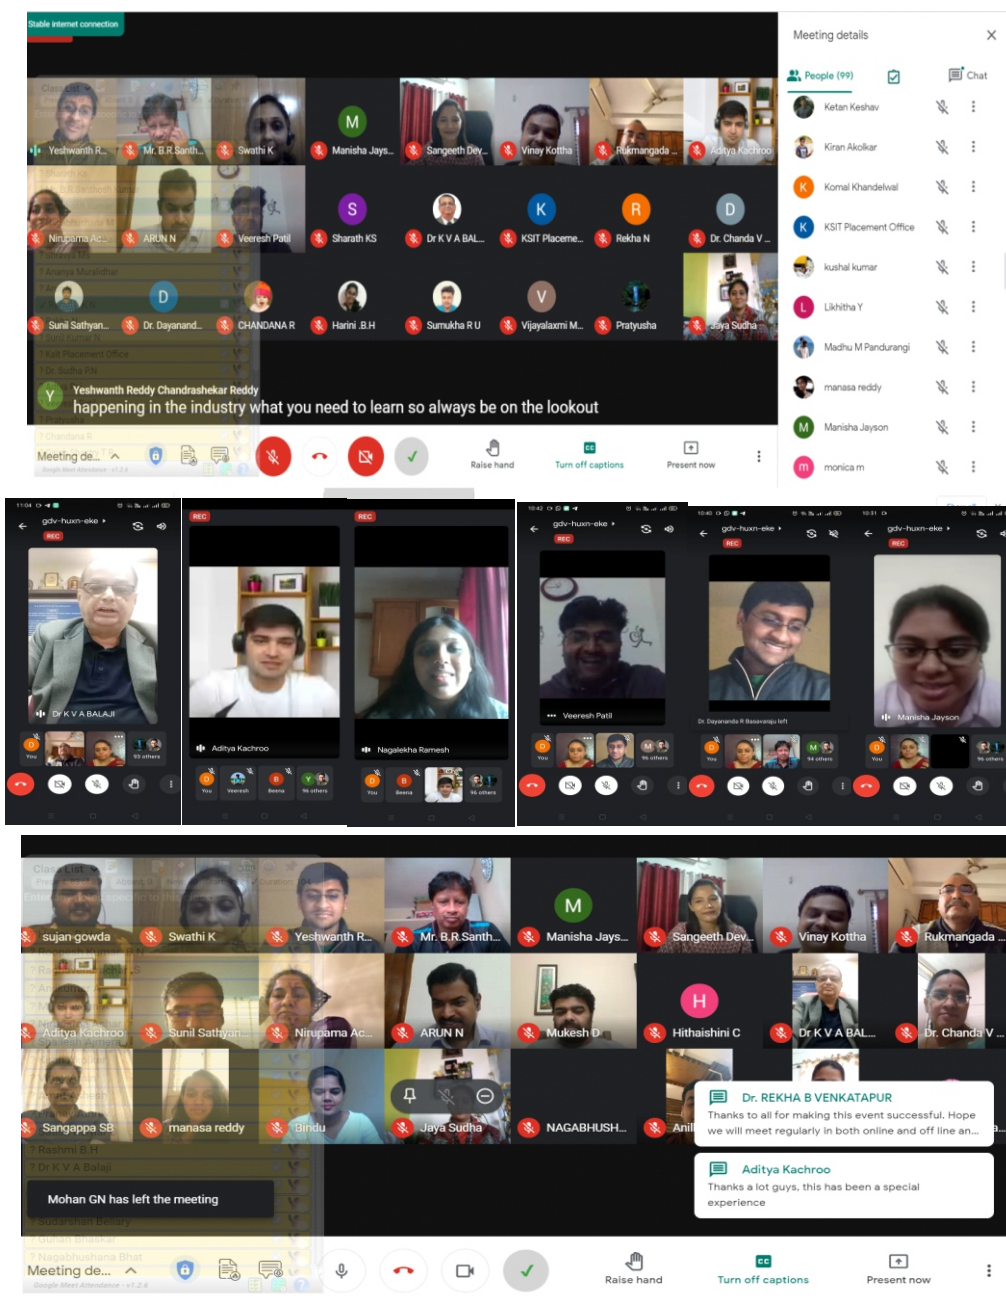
Stable internet connection

Yeshwanth R... Mr. B.R.Santh... Swathi K Manisha Jays... Sangeeth Dev... Vinay Kottha Rukmangada ... Aditya Kachroo

Nirupama Ac... ARUN N Veeresh Patil Sharath KS Dr K V A BAL... KSIT Placeme... Rekha N Dr. Chanda V ...

Sunil Sathyan... Dr. Dayanand... CHANDANA R Harini .B.H Sumukha R U Vijayalaxmi M... Pratyusha Jaya Sudha

Yeshwanth Reddy Chandrashekar Reddy
happening in the industry what you need to learn so always be on the lookout

Meeting de... Raise hand Turn off captions Present now

Meeting details
People (99) Chat
Ketan Keshav
Kiran Akolkar
Komal Khandelwal
KSIT Placement Office
kushal kumar
Likhitha Y
Madhu M Pandurangi
manasa reddy
Manisha Jayson
monica m

gdv-huxn-eke REC Dr K V A BALAJI
REC Aditya Kachroo
REC Nagalekha Ramesh
gdv-huxn-eke REC Veeresh Patil
gdv-huxn-eke REC Dr. Dayananda R Basavaraju left
gdv-huxn-eke REC Manisha Jayson

sujan gowda Swathi K Yeshwanth R... Mr. B.R.Santh... Manisha Jays... Sangeeth Dev... Vinay Kottha Rukmangada
Aditya Kachroo Sunil Sathyan... Nirupama Ac... ARUN N Mukesh D Hithaishini C Dr K V A BAL... Dr. Chanda V ...
Sangappa SB manasa reddy Bindu Jaya Sudha NAGABHUSH... Anil

Dr. REKHA B VENKATAPUR
Thanks to all for making this event successful. Hope we will meet regularly in both online and off line an...

Aditya Kachroo
Thanks a lot guys, this has been a special experience

Mohan GN has left the meeting

Meeting de... Raise hand Turn off captions Present now